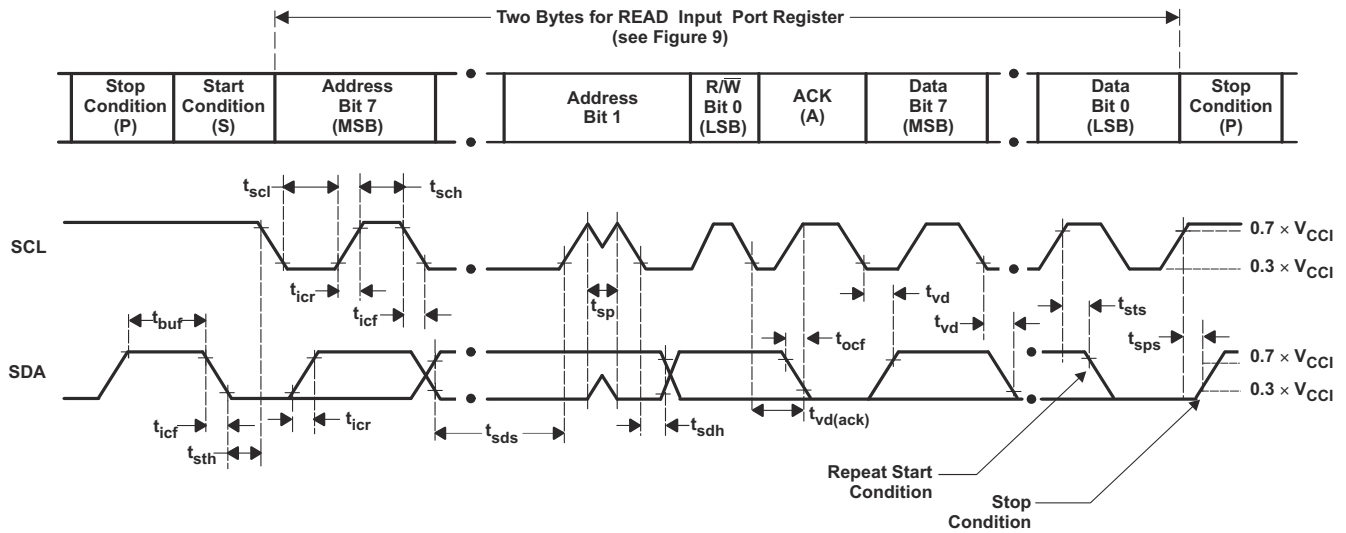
Two Bytes for READ Input Port Register
(see Figure 9)

| Stop Condition (P) | Start Condition (S) | Address Bit 7 (MSB) | Address Bit 1 | R/$\overline{W}$ Bit 0 (LSB) | ACK (A) | Data Bit 7 (MSB) | Data Bit 0 (LSB) | Stop Condition (P) |
|---|---|---|---|---|---|---|---|---|

$t_{scl}$ $t_{sch}$

SCL

$0.7 \times V_{CCI}$

$0.3 \times V_{CCI}$

$t_{icr}$ $t_{icf}$ $t_{sp}$ $t_{vd}$ $t_{vd}$ $t_{sts}$ $t_{buf}$ $t_{ocf}$ $t_{sps}$

SDA

$0.7 \times V_{CCI}$

$0.3 \times V_{CCI}$

$t_{icf}$ $t_{icr}$ $t_{sth}$ $t_{sds}$ $t_{sdh}$ $t_{vd(ack)}$

Repeat Start Condition

Stop Condition